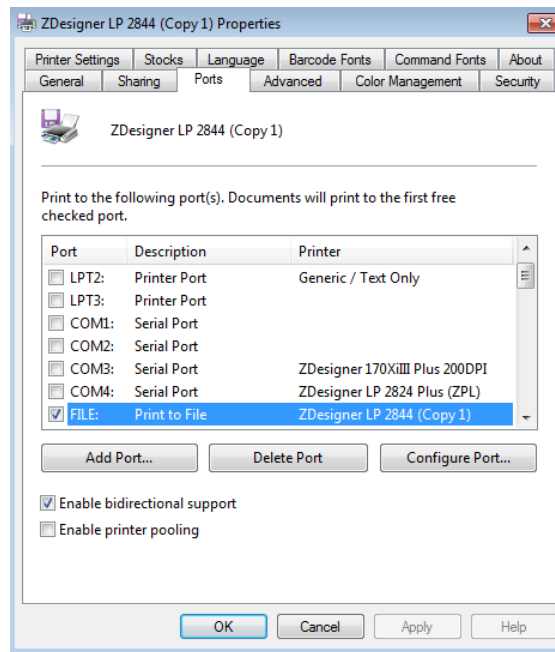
ZDesigner LP 2844 (Copy 1) Properties

Printer Settings | Stocks | Language | Barcode Fonts | Command Fonts | About
General | Sharing | Ports | Advanced | Color Management | Security

ZDesigner LP 2844 (Copy 1)

Print to the following port(s). Documents will print to the first free checked port.

| Port | Description | Printer |
|---|---|---|
| LPT2: | Printer Port | Generic / Text Only |
| LPT3: | Printer Port | |
| COM1: | Serial Port | |
| COM2: | Serial Port | |
| COM3: | Serial Port | ZDesigner 170XiIII Plus 200DPI |
| COM4: | Serial Port | ZDesigner LP 2824 Plus (ZPL) |
| FILE: | Print to File | ZDesigner LP 2844 (Copy 1) |

Add Port... | Delete Port | Configure Port...

Enable bidirectional support
Enable printer pooling

OK | Cancel | Apply | Help